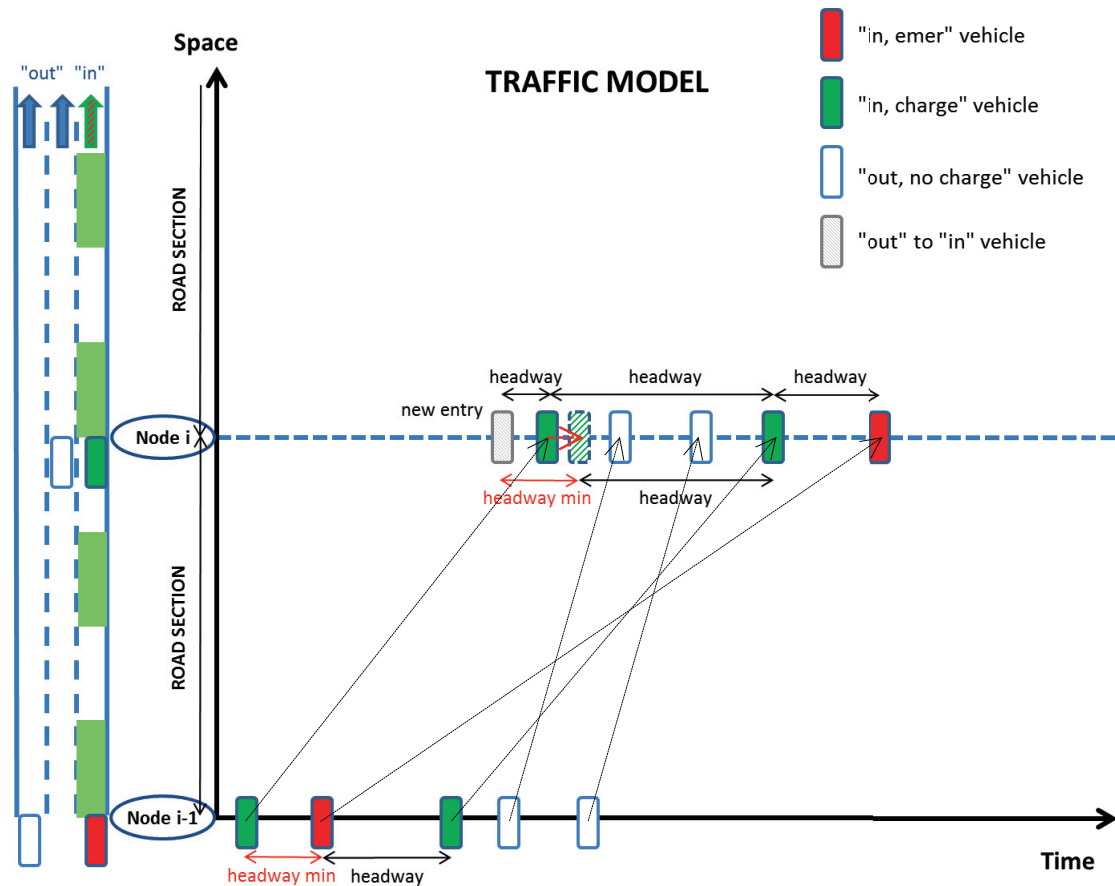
"out" "in"

Space

TRAFFIC MODEL

"in, emer" vehicle
"in, charge" vehicle
"out, no charge" vehicle
"out" to "in" vehicle

ROAD SECTION

headway
headway
headway
new entry
Node i
headway min
headway

ROAD SECTION

Node i-1
headway min
headway

Time